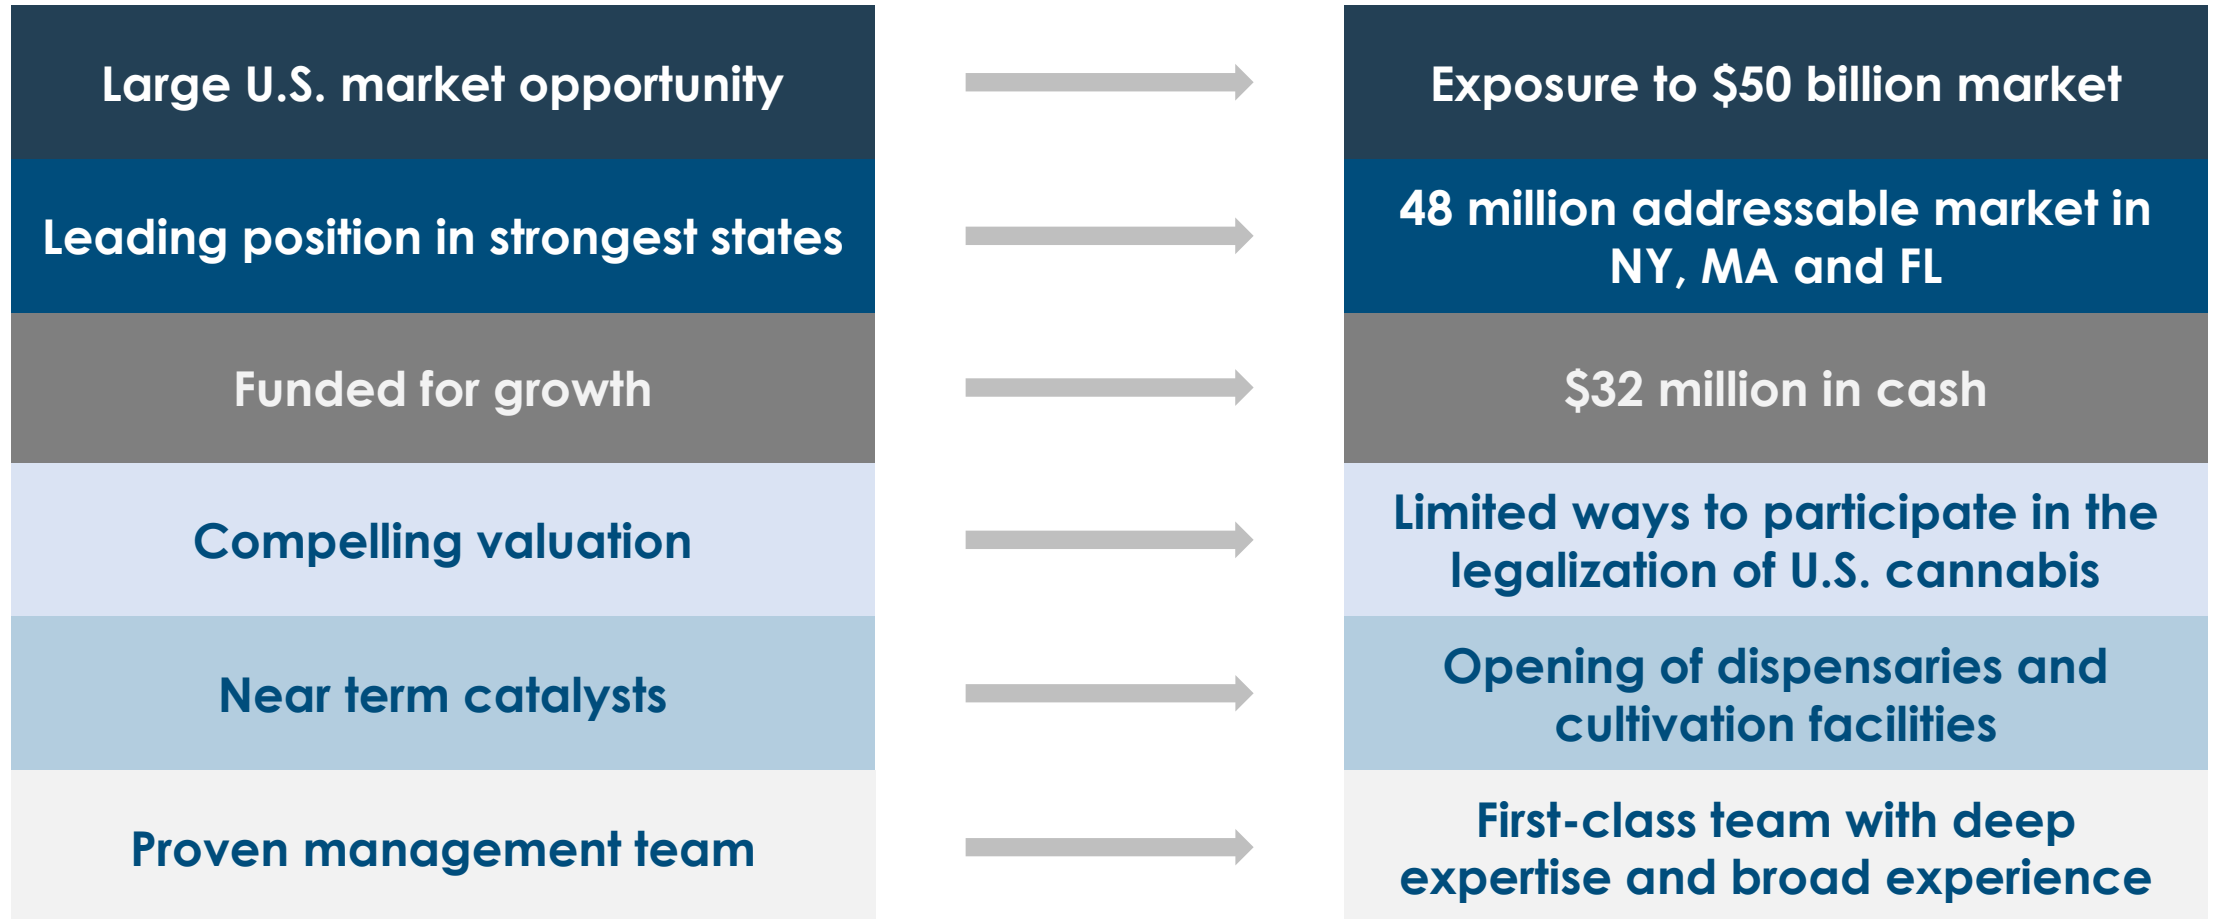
Large U.S. market opportunity

Exposure to \$50 billion market

Leading position in strongest states

48 million addressable market in NY, MA and FL

Funded for growth

\$32 million in cash

Compelling valuation

Limited ways to participate in the legalization of U.S. cannabis

Near term catalysts

Opening of dispensaries and cultivation facilities

Proven management team

First-class team with deep expertise and broad experience